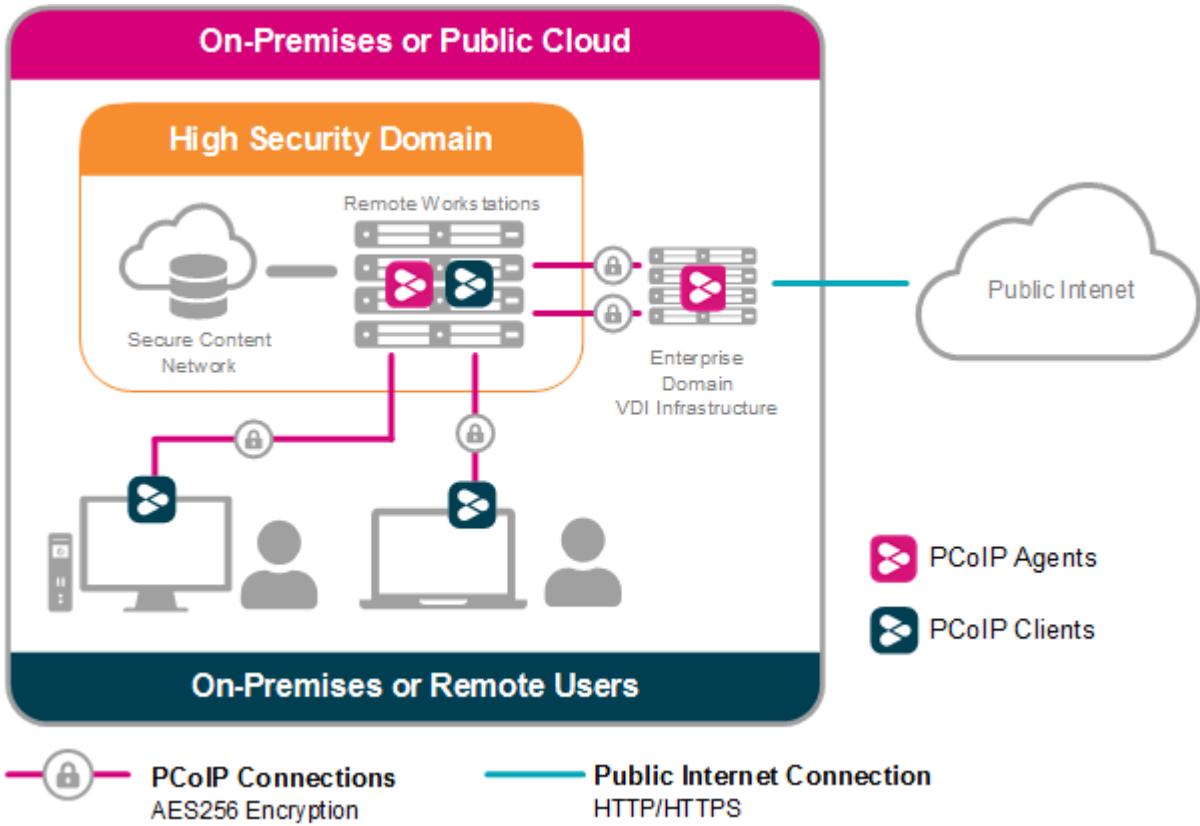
On-Premises or Public Cloud

High Security Domain

Remote Workstations

Secure Content Network

Enterprise Domain VDI Infrastructure

Public Intenet

PCoIP Agents

PCoIP Clients

On-Premises or Remote Users

PCoIP Connections
AES256 Encryption

Public Internet Connection
HTTP/HTTPS